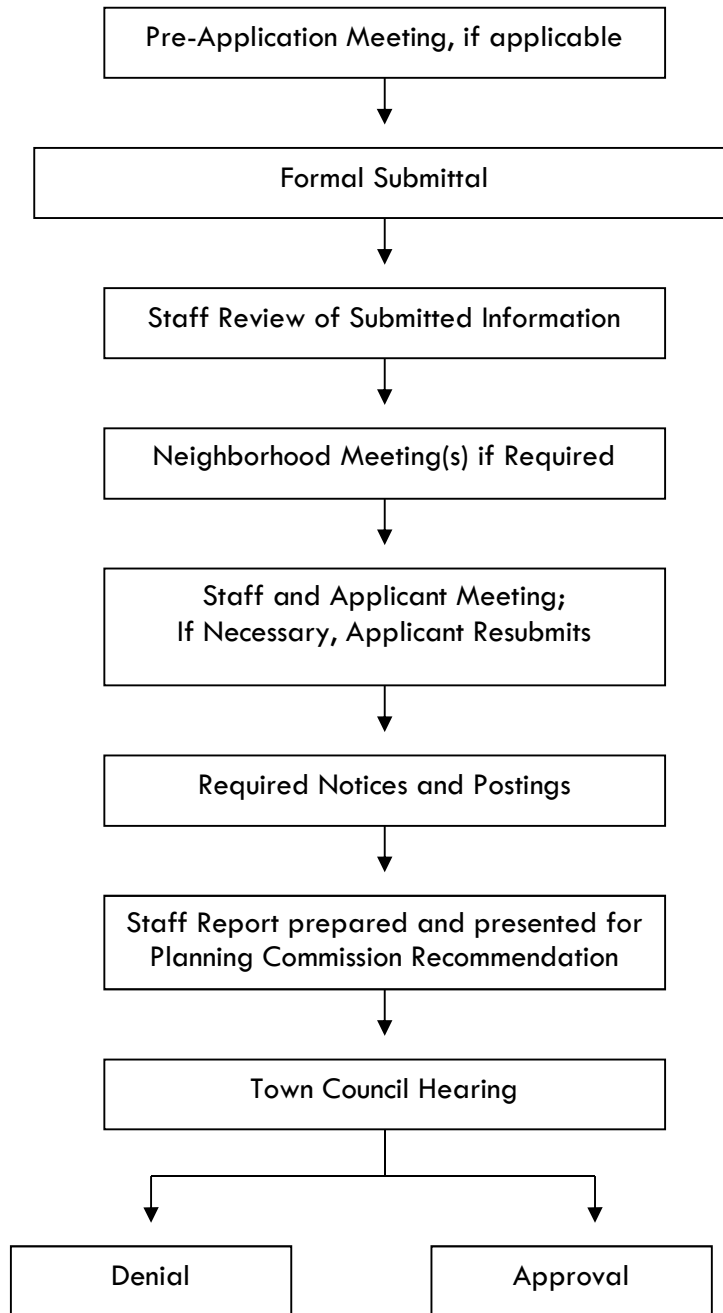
Pre-Application Meeting, if applicable

Formal Submittal

Staff Review of Submitted Information

Neighborhood Meeting(s) if Required

Staff and Applicant Meeting; If Necessary, Applicant Resubmits

Required Notices and Postings

Staff Report prepared and presented for Planning Commission Recommendation

Town Council Hearing

Denial

Approval